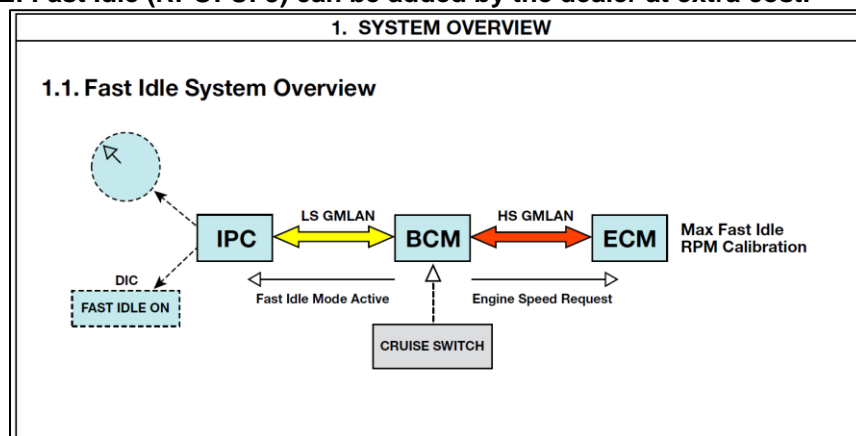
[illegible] Fast Idle ([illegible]) can be added by the dealer at extra cost.

1. SYSTEM OVERVIEW

1.1. Fast Idle System Overview

IPC
LS GMLAN
BCM
HS GMLAN
ECM
Max Fast Idle RPM Calibration

DIC
FAST IDLE ON

Fast Idle Mode Active
Engine Speed Request

CRUISE SWITCH